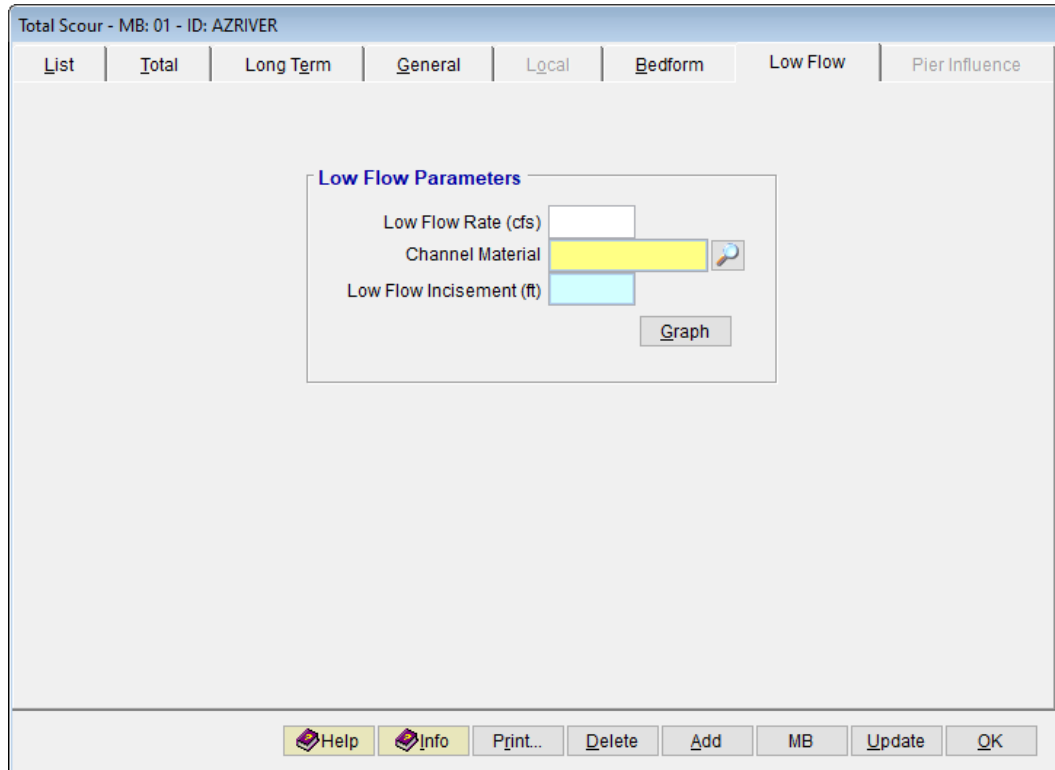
Total Scour - MB: 01 - ID: AZRIVER

List | Total | Long Term | General | Local | Bedform | Low Flow | Pier Influence

Low Flow Parameters
Low Flow Rate (cfs)
Channel Material
Low Flow Incisement (ft)
Graph

Help | Info | Print... | Delete | Add | MB | Update | OK